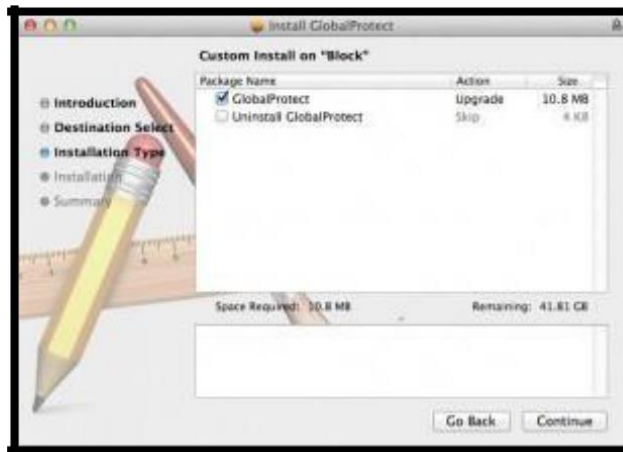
Install GlobalProtect

Custom Install on "Block"

Introduction
Destination Select
Installation Type
Installation
Summary

| Package Name | Action | Size |
|---|---|---|
| GlobalProtect | Upgrade | 10.8 MB |
| Uninstall GlobalProtect | Skip | 4 KB |

Space Required: 10.8 MB

Remaining: 41.81 GB

Go Back

Continue